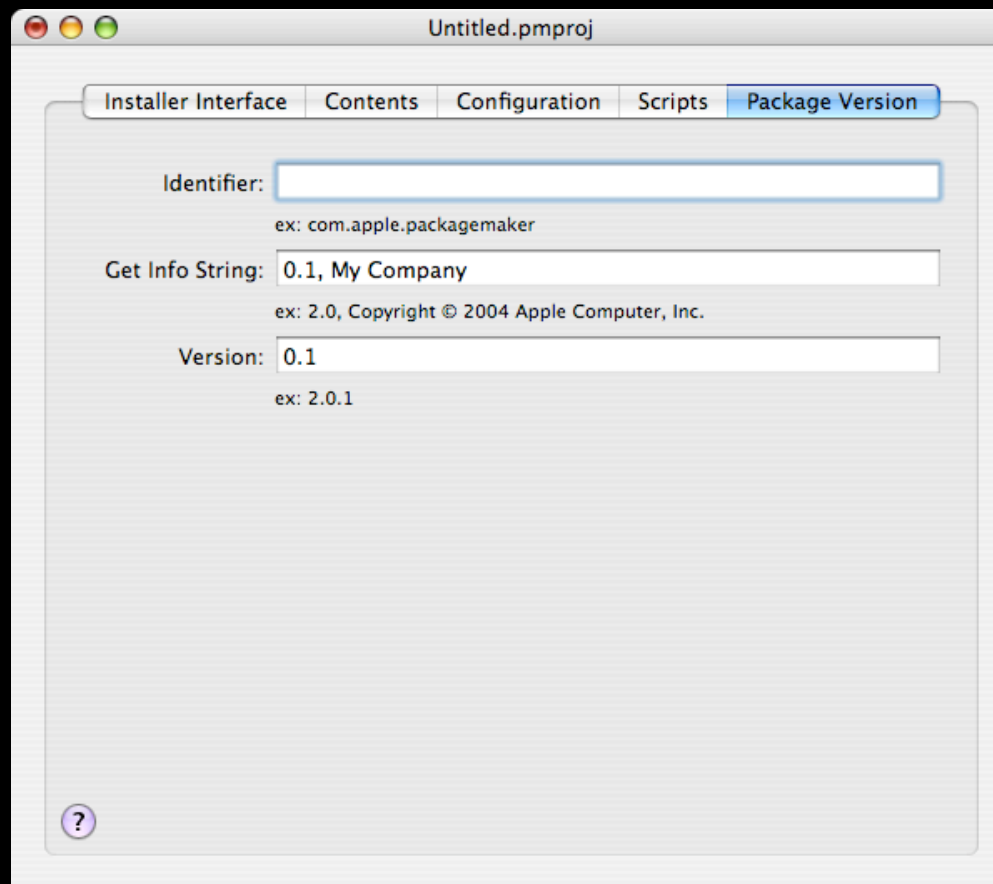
Untitled.pmproj

Installer Interface | Contents | Configuration | Scripts | Package Version

Identifier:

ex: com.apple.packagemaker

Get Info String: 0.1, My Company

ex: 2.0, Copyright © 2004 Apple Computer, Inc.

Version: 0.1

ex: 2.0.1

?